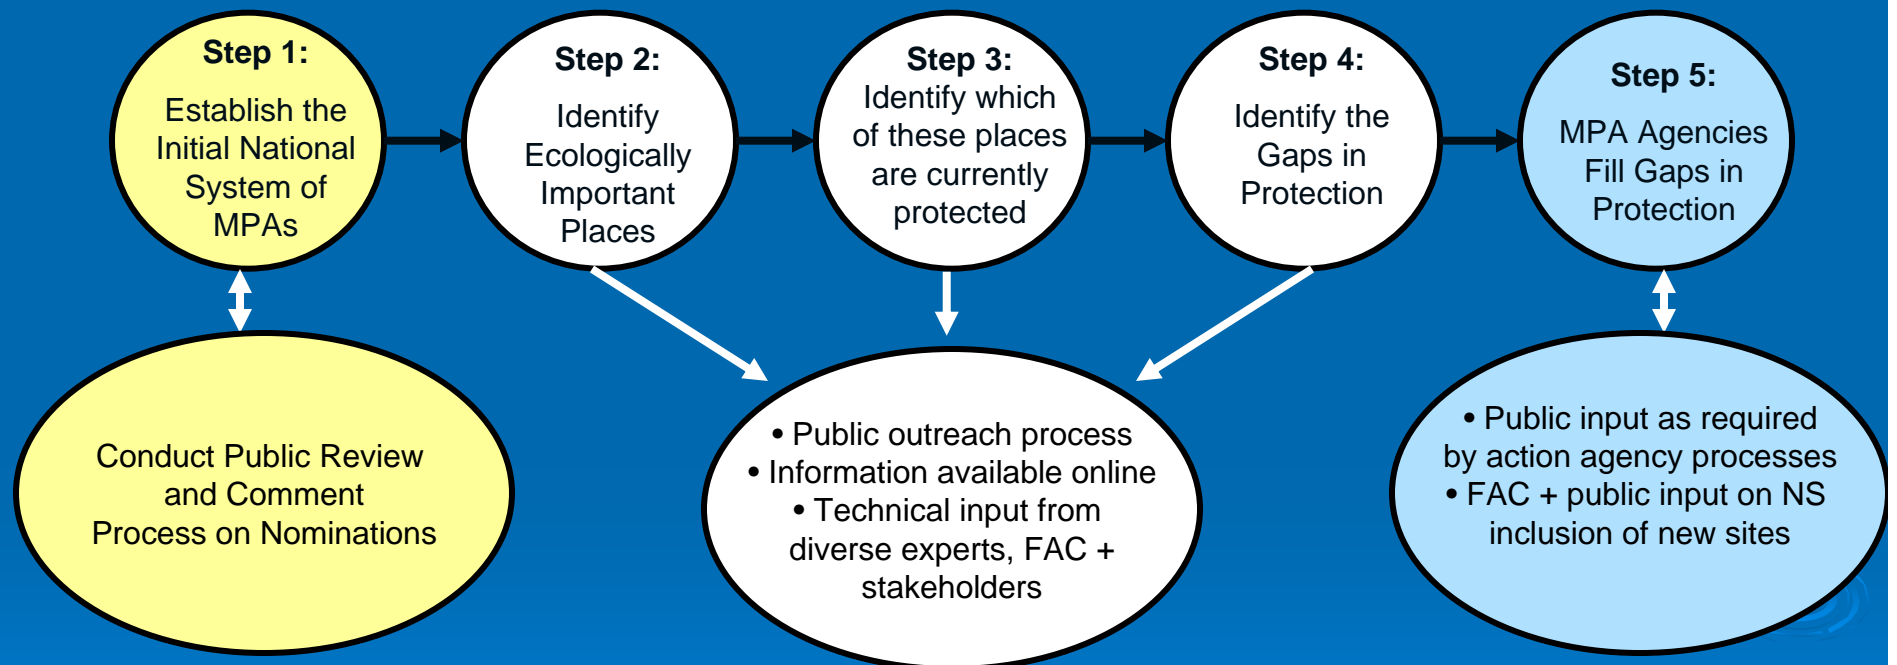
Step 1:
Establish the Initial National System of MPAs

Step 2:
Identify Ecologically Important Places

Step 3:
Identify which of these places are currently protected

Step 4:
Identify the Gaps in Protection

Step 5:
MPA Agencies Fill Gaps in Protection

Conduct Public Review and Comment Process on Nominations

• Public outreach process
• Information available online
• Technical input from diverse experts, FAC + stakeholders

• Public input as required by action agency processes
• FAC + public input on NS inclusion of new sites